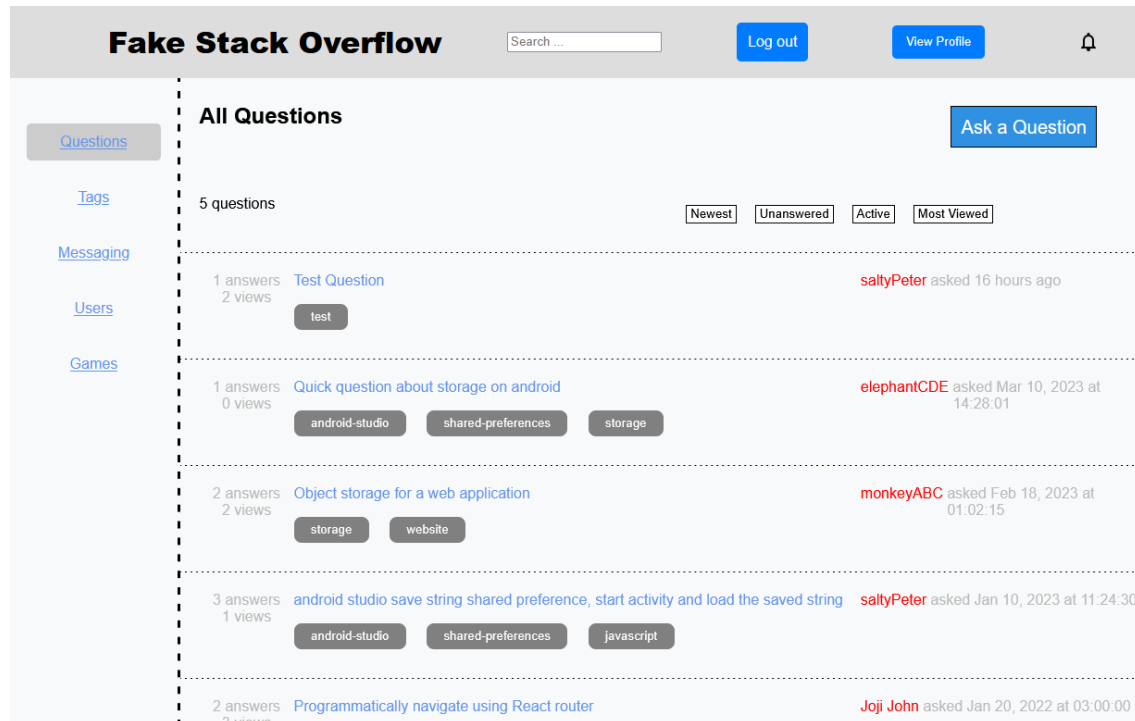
Fake Stack Overflow

Search ...

Log out

View Profile

Questions

Tags

Messaging

Users

Games

All Questions

Ask a Question

5 questions

Newest Unanswered Active Most Viewed

1 answers
2 views
Test Question
test
saltyPeter asked 16 hours ago

1 answers
0 views
Quick question about storage on android
android-studio shared-preferences storage
elephantCDE asked Mar 10, 2023 at 14:28:01

2 answers
2 views
Object storage for a web application
storage website
monkeyABC asked Feb 18, 2023 at 01:02:15

3 answers
1 views
android studio save string shared preference, start activity and load the saved string
android-studio shared-preferences javascript
saltyPeter asked Jan 10, 2023 at 11:24:30

2 answers
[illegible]
Programmatically navigate using React router
Joji John asked Jan 20, 2022 at 03:00:00